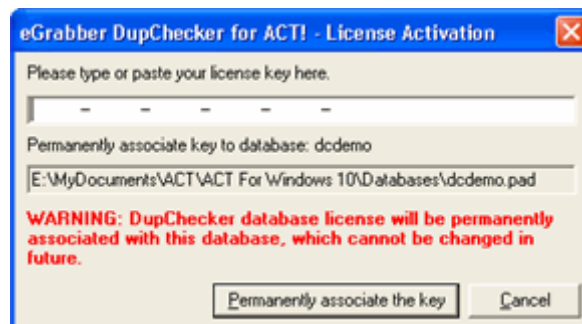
eGrabber DupChecker for ACT! - License Activation

Please type or paste your license key here.

- - - - -

Permanently associate key to database: dcdemo

E:\MyDocuments\ACT\ACT For Windows 10\Databases\dcdemo.pad

WARNING: DupChecker database license will be permanently associated with this database, which cannot be changed in future.

Permanently associate the key

Cancel